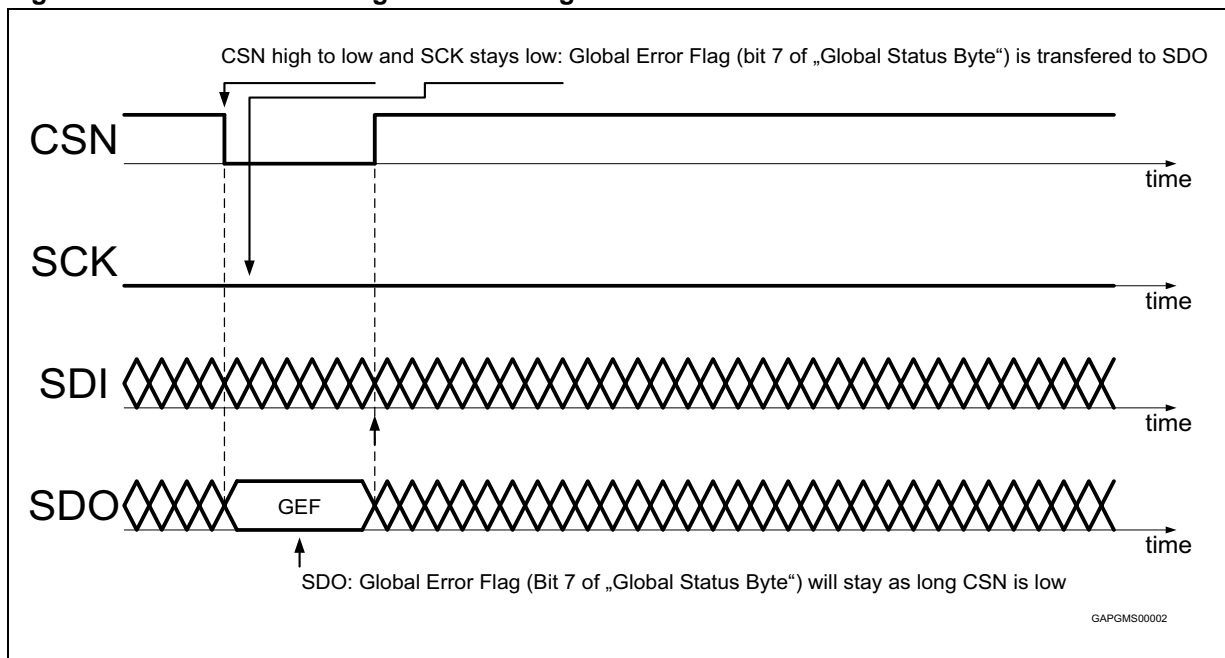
CSN high to low and SCK stays low: Global Error Flag (bit 7 of „Global Status Byte") is transfered to SDO

CSN

time

SCK

time

SDI

time

SDO

GEF

time

SDO: Global Error Flag (Bit 7 of „Global Status Byte") will stay as long CSN is low

GAPGMS00002